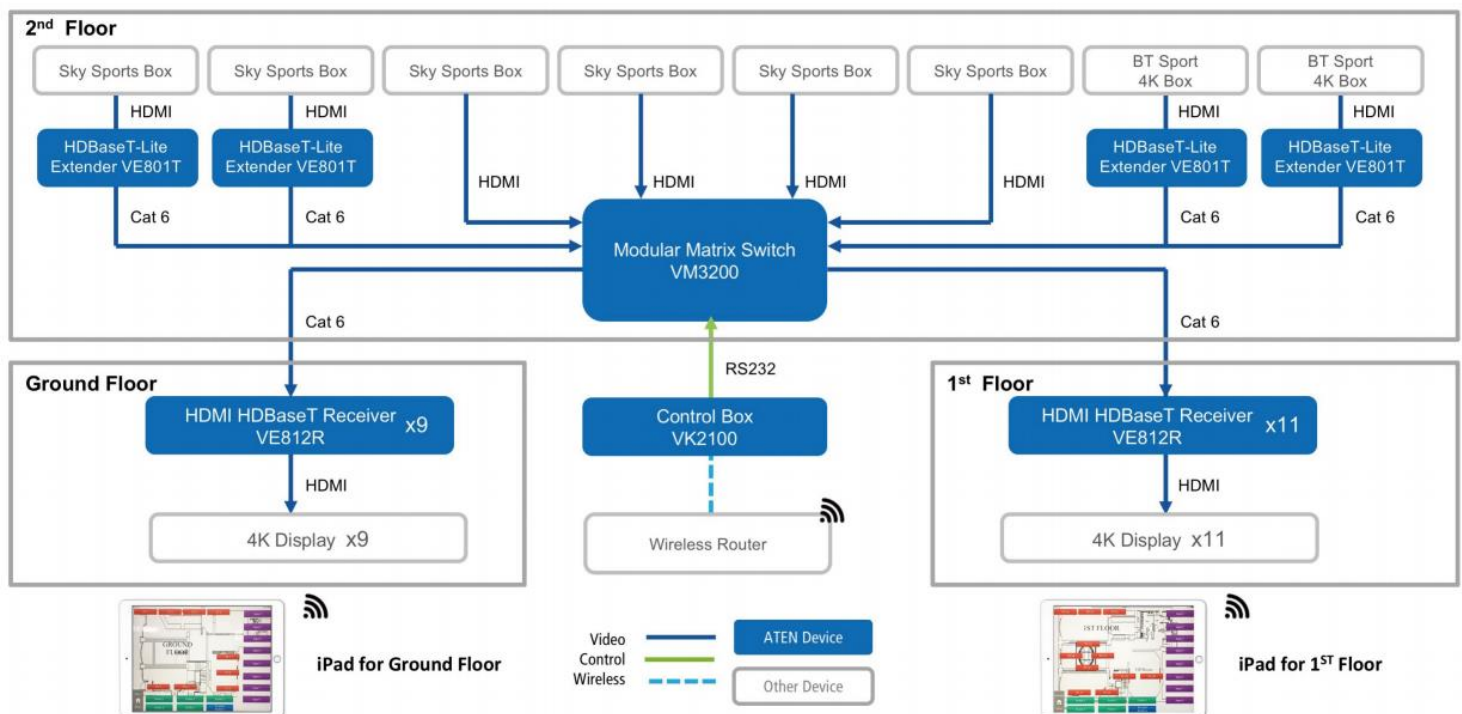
2nd Floor

Sky Sports Box

HDMI

HDBaseT-Lite Extender VE801T

Cat 6

Sky Sports Box

HDMI

HDBaseT-Lite Extender VE801T

Cat 6

Sky Sports Box

HDMI

Sky Sports Box

HDMI

Sky Sports Box

HDMI

Sky Sports Box

HDMI

BT Sport 4K Box

HDMI

HDBaseT-Lite Extender VE801T

Cat 6

BT Sport 4K Box

HDMI

HDBaseT-Lite Extender VE801T

Cat 6

Modular Matrix Switch VM3200

Cat 6

Cat 6

Ground Floor

HDMI HDBaseT Receiver VE812R x9

HDMI

4K Display x9

RS232

Control Box VK2100

Wireless Router

1st Floor

HDMI HDBaseT Receiver VE812R x11

HDMI

4K Display x11

GROUND FLOOR

iPad for Ground Floor

Video

Control

Wireless

ATEN Device

Other Device

1ST FLOOR

iPad for 1ST Floor